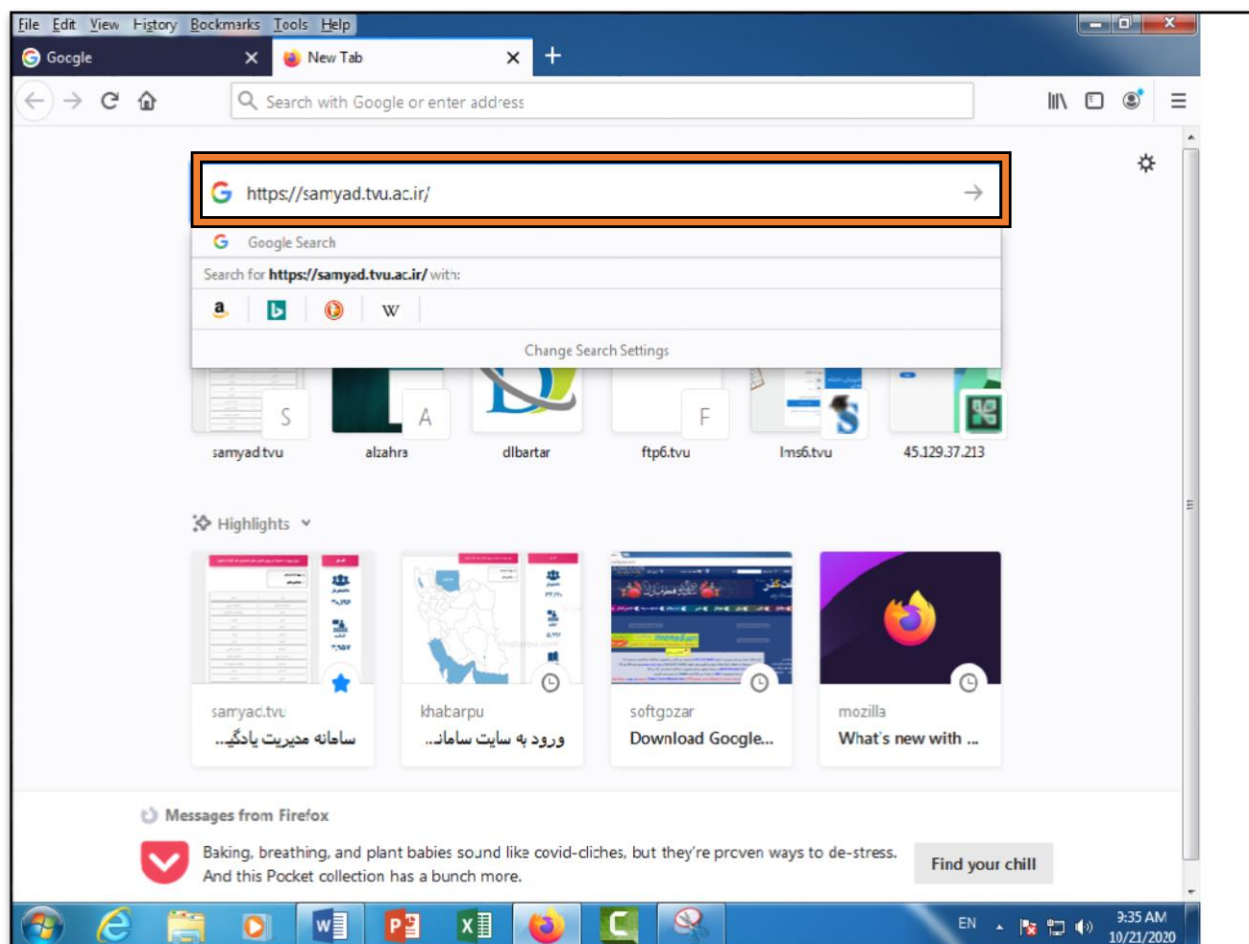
File Edit View History Bookmarks Tools Help

Google
New Tab

Search with Google or enter address

https://samyad.tvu.ac.ir/

Google Search

Search for https://samyad.tvu.ac.ir/ with:

W

Change Search Settings

S
A
F

samyad.tvu
alzahra
dlbartar
ftp6.tvu
lms6.tvu
45.129.37.213

Highlights

samyad.tvu
سامانه مدیریت یادگی...

khabarpu
ورود به سایت سامان...

softgozar
Download Google...

mozilla
What's new with ...

Messages from Firefox

Baking, breathing, and plant babies sound like covid-cliches, but they're proven ways to de-stress. And this Pocket collection has a bunch more.

Find your chill

EN
9:35 AM
10/21/2020